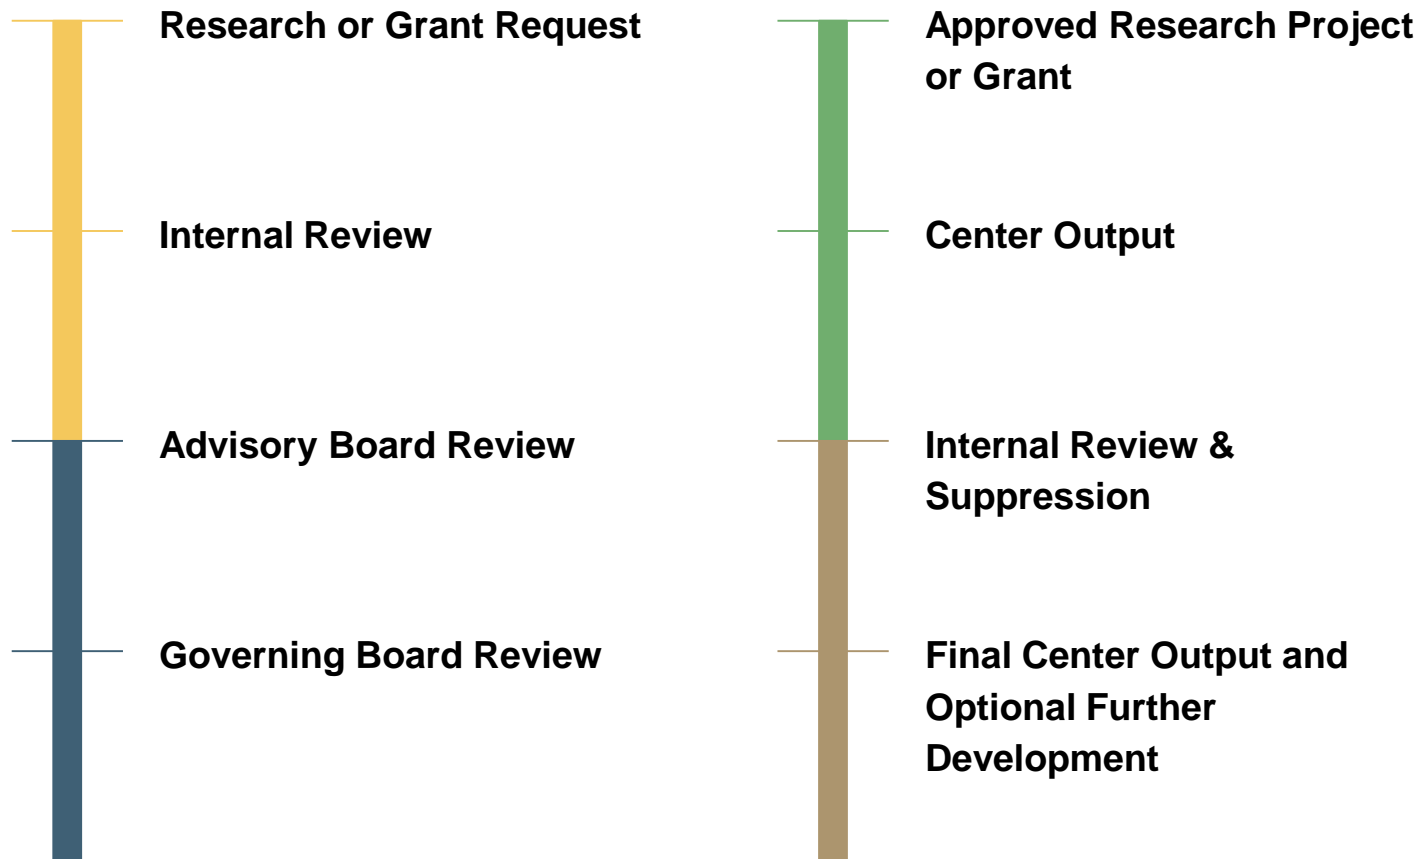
Research or Grant Request

Internal Review

Advisory Board Review

Governing Board Review

Approved Research Project or Grant

Center Output

Internal Review & Suppression

Final Center Output and Optional Further Development